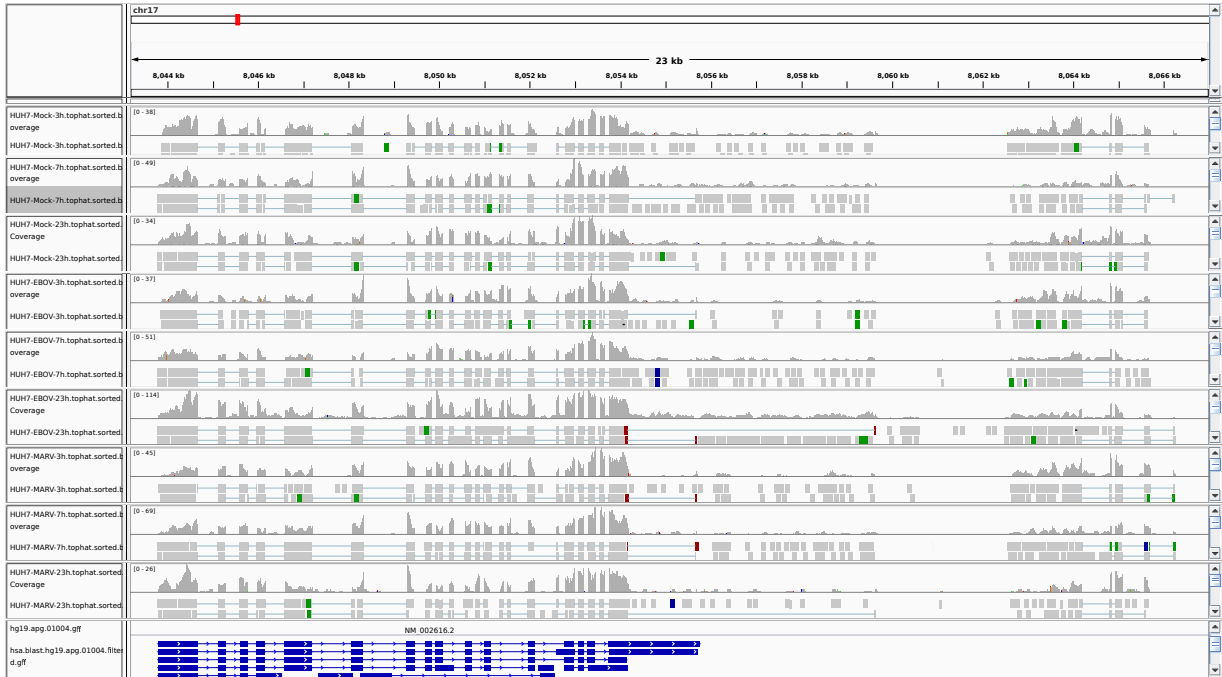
chr17

23 kb

8,044 kb 8,046 kb 8,048 kb 8,050 kb 8,052 kb 8,054 kb 8,056 kb 8,058 kb 8,060 kb 8,062 kb 8,064 kb 8,066 kb

HUH7-Mock-3h.tophat.sorted.b overage
[0 - 38]
HUH7-Mock-3h.tophat.sorted.b

HUH7-Mock-7h.tophat.sorted.b overage
[0 - 49]
HUH7-Mock-7h.tophat.sorted.b

HUH7-Mock-23h.tophat.sorted. Coverage
[0 - 34]
HUH7-Mock-23h.tophat.sorted.

HUH7-EBOV-3h.tophat.sorted.b overage
[0 - 37]
HUH7-EBOV-3h.tophat.sorted.b

HUH7-EBOV-7h.tophat.sorted.b overage
[0 - 51]
HUH7-EBOV-7h.tophat.sorted.b

HUH7-EBOV-23h.tophat.sorted. Coverage
[0 - 114]
HUH7-EBOV-23h.tophat.sorted.

HUH7-MARV-3h.tophat.sorted.b overage
[0 - 45]
HUH7-MARV-3h.tophat.sorted.b

HUH7-MARV-7h.tophat.sorted.b overage
[0 - 69]
HUH7-MARV-7h.tophat.sorted.b

HUH7-MARV-23h.tophat.sorted. Coverage
[0 - 26]
HUH7-MARV-23h.tophat.sorted

hg19.apg.01004.gff
NM_002616.2

hsa.blast.hg19.apg.01004.filtered.gff